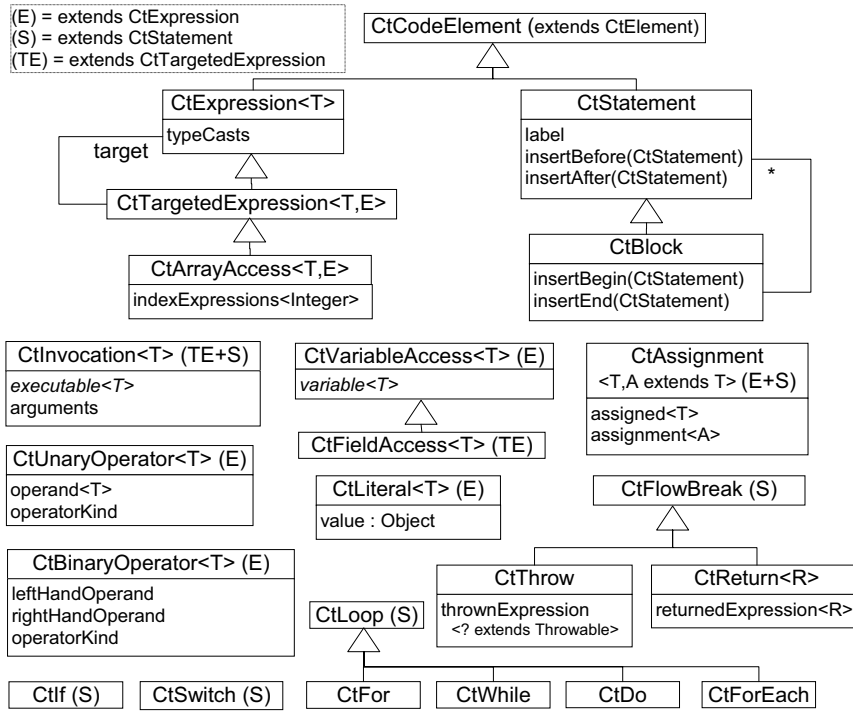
(E) = extends CtExpression
(S) = extends CtStatement
(TE) = extends CtTargetedExpression

CtCodeElement (extends CtElement)

CtExpression<T>
typeCasts

target

CtTargetedExpression<T,E>

CtArrayAccess<T,E>
indexExpressions<Integer>

CtStatement
label
insertBefore(CtStatement)
insertAfter(CtStatement)

*

CtBlock
insertBegin(CtStatement)
insertEnd(CtStatement)

CtInvocation<T> (TE+S)
executable<T>
arguments

CtVariableAccess<T> (E)
variable<T>

CtFieldAccess<T> (TE)

CtAssignment
<T,A extends T> (E+S)
assigned<T>
assignment<A>

CtUnaryOperator<T> (E)
operand<T>
operatorKind

CtLiteral<T> (E)
value : Object

CtFlowBreak (S)

CtBinaryOperator<T> (E)
leftHandOperand
rightHandOperand
operatorKind

CtThrow
thrownExpression
<? extends Throwable>

CtReturn<R>
returnedExpression<R>

CtLoop (S)

CtIf (S)

CtSwitch (S)

CtFor

CtWhile

CtDo

CtForEach